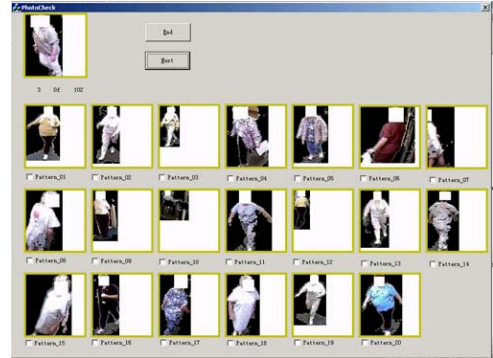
PhotoCheck

End

Next

3 Of 102

Pattern_01
Pattern_02
Pattern_03
Pattern_04
Pattern_05
Pattern_06
Pattern_07
Pattern_08
Pattern_09
Pattern_10
Pattern_11
Pattern_12
Pattern_13
Pattern_14
Pattern_15
Pattern_16
Pattern_17
Pattern_18
Pattern_19
Pattern_20